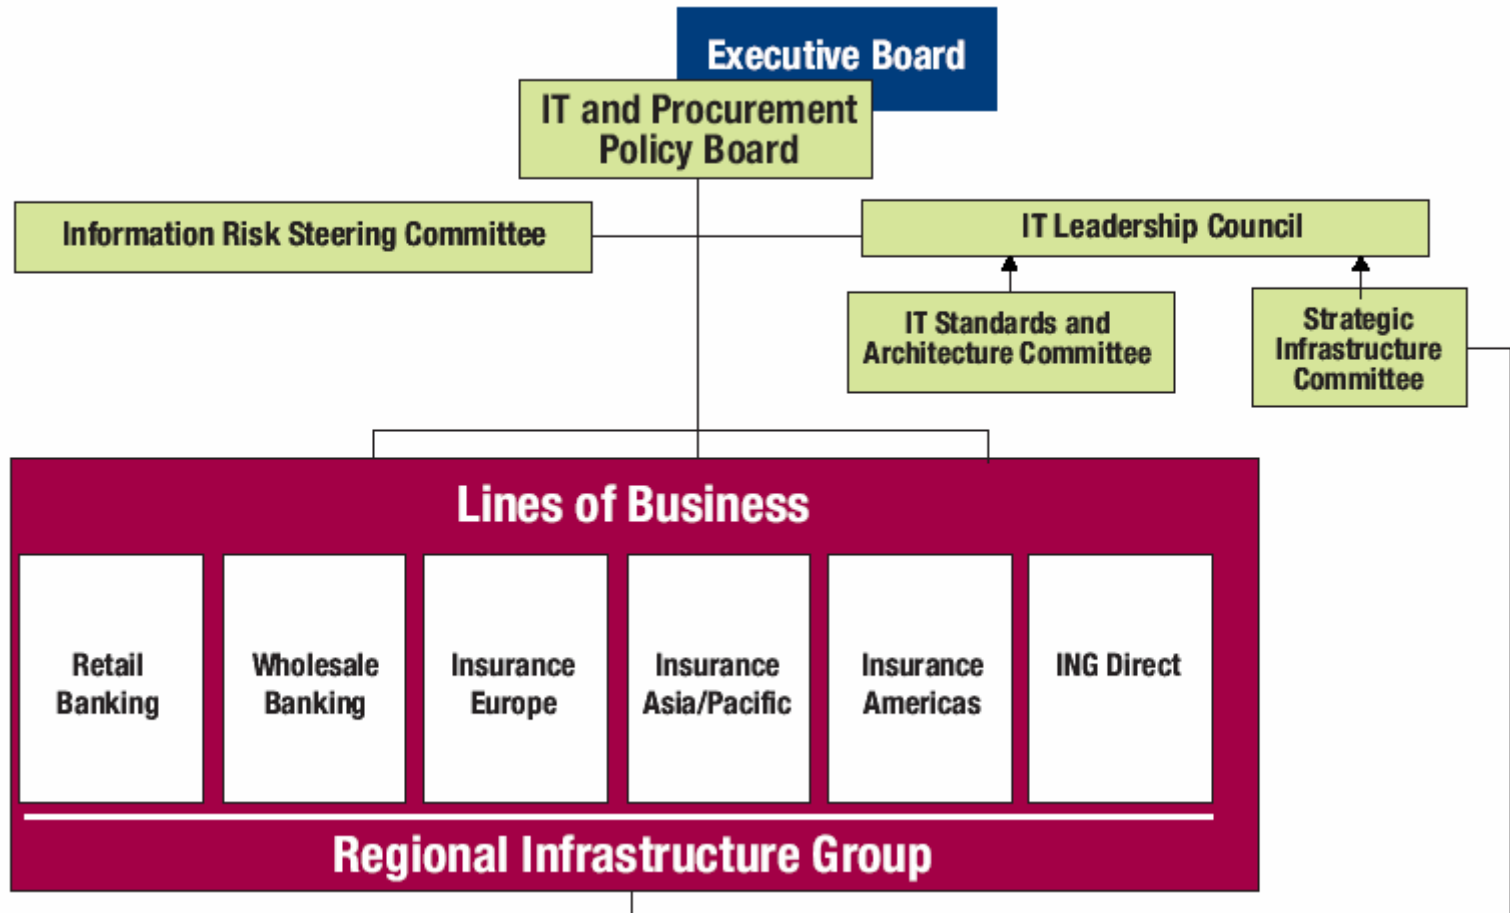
Executive Board

IT and Procurement Policy Board

Information Risk Steering Committee

IT Leadership Council

IT Standards and Architecture Committee

Strategic Infrastructure Committee

Lines of Business

Retail Banking

Wholesale Banking

Insurance Europe

Insurance Asia/Pacific

Insurance Americas

ING Direct

Regional Infrastructure Group